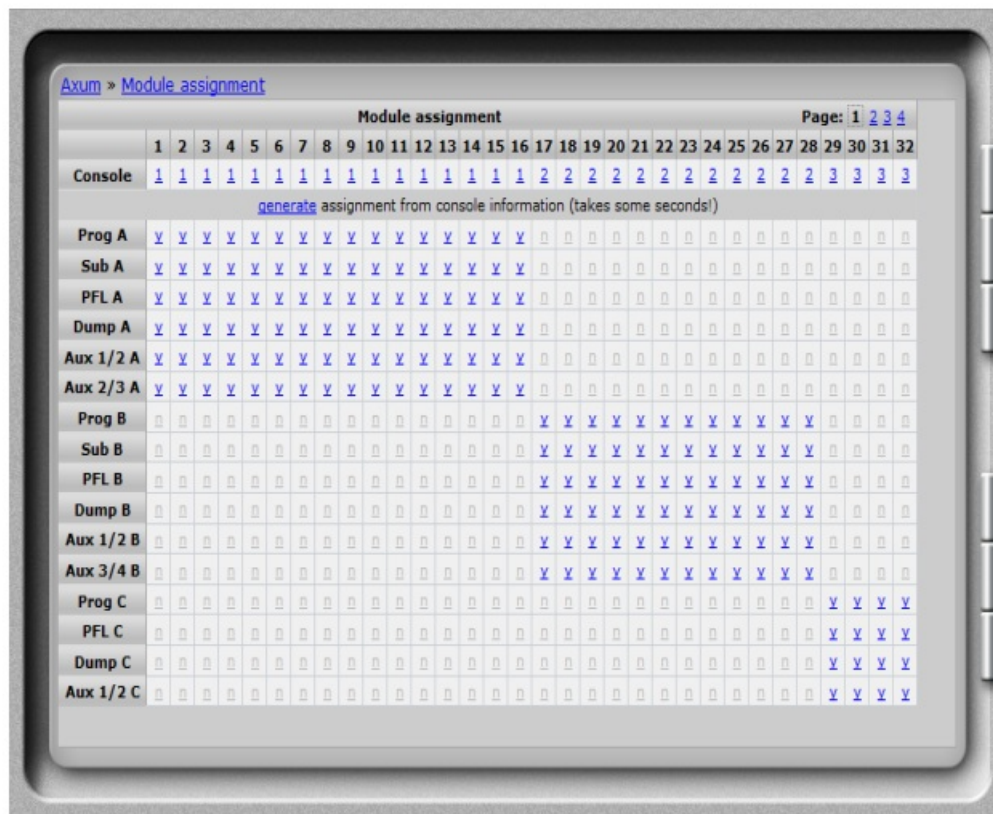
Axum » Module assignment

Module assignment

Page: 1 2 3 4

| | 1 | 2 | 3 | 4 | 5 | 6 | 7 | 8 | 9 | 10 | 11 | 12 | 13 | 14 | 15 | 16 | 17 | 18 | 19 | 20 | 21 | 22 | 23 | 24 | 25 | 26 | 27 | 28 | 29 | 30 | 31 | 32 |
|---|---|---|---|---|---|---|---|---|---|---|---|---|---|---|---|---|---|---|---|---|---|---|---|---|---|---|---|---|---|---|---|---|
| Console | 1 | 1 | 1 | 1 | 1 | 1 | 1 | 1 | 1 | 1 | 1 | 1 | 1 | 1 | 1 | 1 | 2 | 2 | 2 | 2 | 2 | 2 | 2 | 2 | 2 | 2 | 2 | 2 | 3 | 3 | 3 | 3 |

generate assignment from console information (takes some seconds!)

| | 1 | 2 | 3 | 4 | 5 | 6 | 7 | 8 | 9 | 10 | 11 | 12 | 13 | 14 | 15 | 16 | 17 | 18 | 19 | 20 | 21 | 22 | 23 | 24 | 25 | 26 | 27 | 28 | 29 | 30 | 31 | 32 |
|---|---|---|---|---|---|---|---|---|---|---|---|---|---|---|---|---|---|---|---|---|---|---|---|---|---|---|---|---|---|---|---|---|
| Prog A | Y | Y | Y | Y | Y | Y | Y | Y | Y | Y | Y | Y | Y | Y | Y | Y | | | | | | | | | | | | | | | | |
| Sub A | Y | Y | Y | Y | Y | Y | Y | Y | Y | Y | Y | Y | Y | Y | Y | Y | | | | | | | | | | | | | | | | |
| PFL A | Y | Y | Y | Y | Y | Y | Y | Y | Y | Y | Y | Y | Y | Y | Y | Y | | | | | | | | | | | | | | | | |
| Dump A | Y | Y | Y | Y | Y | Y | Y | Y | Y | Y | Y | Y | Y | Y | Y | Y | | | | | | | | | | | | | | | | |
| Aux 1/2 A | Y | Y | Y | Y | Y | Y | Y | Y | Y | Y | Y | Y | Y | Y | Y | Y | | | | | | | | | | | | | | | | |
| Aux 2/3 A | Y | Y | Y | Y | Y | Y | Y | Y | Y | Y | Y | Y | Y | Y | Y | Y | | | | | | | | | | | | | | | | |
| Prog B | | | | | | | | | | | | | | | | | Y | Y | Y | Y | Y | Y | Y | Y | Y | Y | Y | Y | | | | |
| Sub B | | | | | | | | | | | | | | | | | Y | Y | Y | Y | Y | Y | Y | Y | Y | Y | Y | Y | | | | |
| PFL B | | | | | | | | | | | | | | | | | Y | Y | Y | Y | Y | Y | Y | Y | Y | Y | Y | Y | | | | |
| Dump B | | | | | | | | | | | | | | | | | Y | Y | Y | Y | Y | Y | Y | Y | Y | Y | Y | Y | | | | |
| Aux 1/2 B | | | | | | | | | | | | | | | | | Y | Y | Y | Y | Y | Y | Y | Y | Y | Y | Y | Y | | | | |
| Aux 3/4 B | | | | | | | | | | | | | | | | | Y | Y | Y | Y | Y | Y | Y | Y | Y | Y | Y | Y | | | | |
| Prog C | | | | | | | | | | | | | | | | | | | | | | | | | | | | | Y | Y | Y | Y |
| PFL C | | | | | | | | | | | | | | | | | | | | | | | | | | | | | Y | Y | Y | Y |
| Dump C | | | | | | | | | | | | | | | | | | | | | | | | | | | | | Y | Y | Y | Y |
| Aux 1/2 C | | | | | | | | | | | | | | | | | | | | | | | | | | | | | Y | Y | Y | Y |